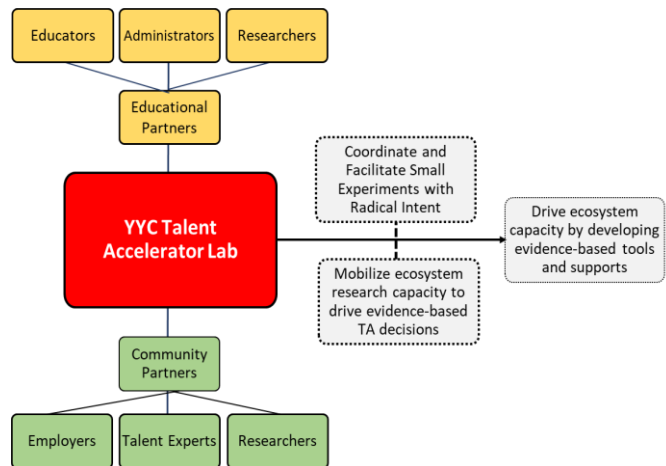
Educators

Administrators

Researchers

Educational Partners

YYC Talent Accelerator Lab

Coordinate and Facilitate Small Experiments with Radical Intent

Mobilize ecosystem research capacity to drive evidence-based TA decisions

Drive ecosystem capacity by developing evidence-based tools and supports

Community Partners

Employers

Talent Experts

Researchers